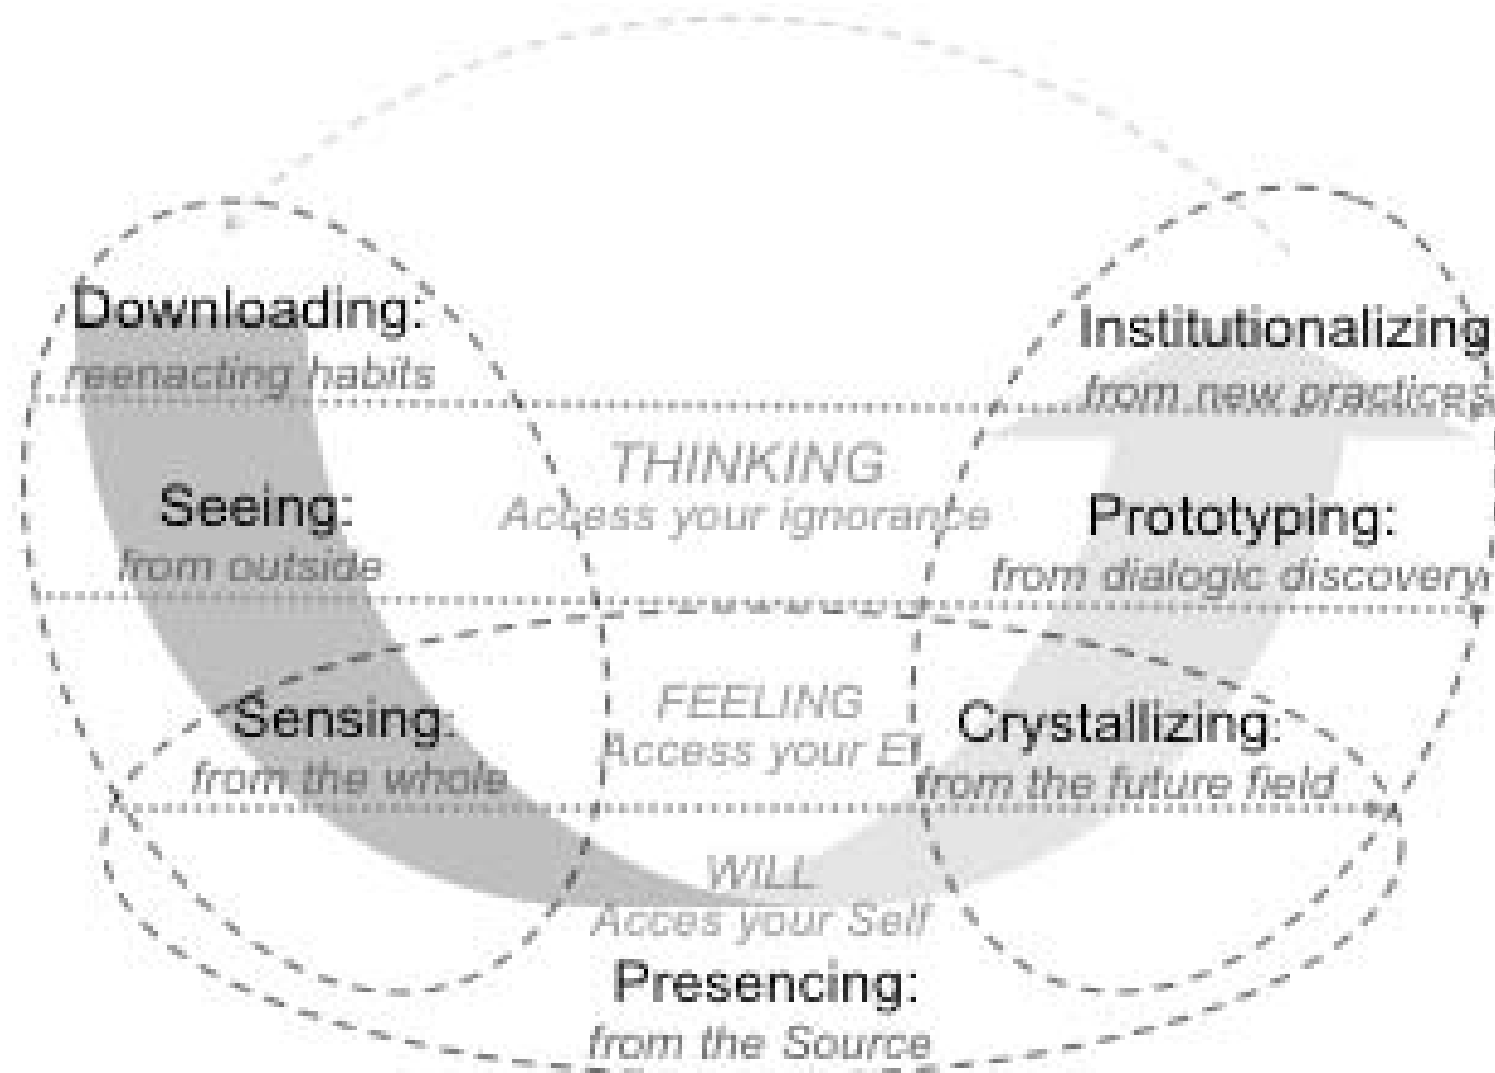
Downloading:
reenacting habits

Institutionalizing
from new practices

THINKING
Access your ignorance

Seeing:
from outside

Prototyping:
from dialogic discovery

FEELING
Access your EI

Sensing:
from the whole

Crystallizing:
from the future field

WILL
Acces your Self

Presencing:
from the Source